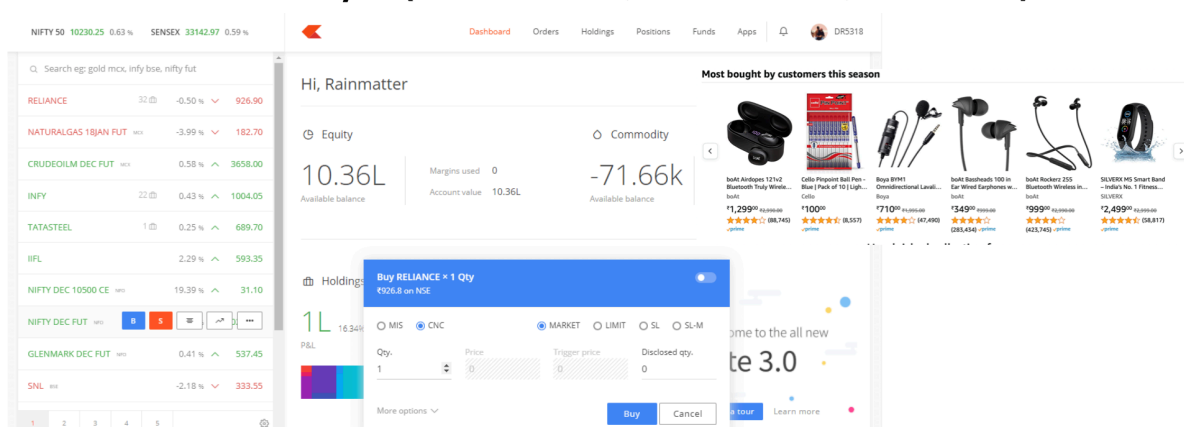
NIFTY 50 10230.25 0.63 % SENSEX 33142.97 0.59 %

Dashboard Orders Holdings Positions Funds Apps DR5318

Search eg: gold mcx, infy bse, nifty fut

| | | | |
|---|---|---|---|
| RELIANCE | 32 | -0.50 % | 926.90 |
| NATURALGAS 18JAN FUT MCX | | -3.99 % | 182.70 |
| CRUDEOILM DEC FUT MCX | | 0.58 % | 3658.00 |
| INFY | 22 | 0.43 % | 1004.05 |
| TATASTEEL | 1 | 0.25 % | 689.70 |
| IIFL | | 2.29 % | 593.35 |
| NIFTY DEC 10500 CE NFO | | 19.39 % | 31.10 |
| NIFTY DEC FUT NFO | B S | | |
| GLENMARK DEC FUT NFO | | 0.41 % | 537.45 |
| SNL BSE | | -2.18 % | 333.55 |

1 2 3 4 5

Hi, Rainmatter

Equity

10.36L
Available balance

Margins used 0
Account value 10.36L

Commodity

-71.66k
Available balance

Holdings

1L 16.34
P&L

Buy RELIANCE × 1 Qty
₹926.8 on NSE

MIS CNC MARKET LIMIT SL SL-M

Qty. 1
Price 0
Trigger price 0
Disclosed qty. 0

More options

Buy Cancel

ome to the all new
te 3.0

a tour Learn more

Most bought by customers this season

boAt Airdopes 121v2 Bluetooth Truly Wirele...
boAt
₹1,299.00 ₹2,990.00
(88,745)
prime

Cello Pinpoint Ball Pen - Blue | Pack of 10 | Ligh...
Cello
₹100.00
(8,557)
prime

Boya BYM1 Omnidirectional Lavali...
Boya
₹710.00 ₹1,995.00
(47,490)
prime

boAt Bassheads 100 in Ear Wired Earphones w...
boAt
₹349.00 ₹999.00
(283,434) prime

boAt Rockerz 255 Bluetooth Wireless in...
boAt
₹999.00 ₹2,990.00
(423,745) prime

SILVERX M5 Smart Band – India's No. 1 Fitness...
SILVERX
₹2,499.00 ₹3,999.00
(58,817)
prime